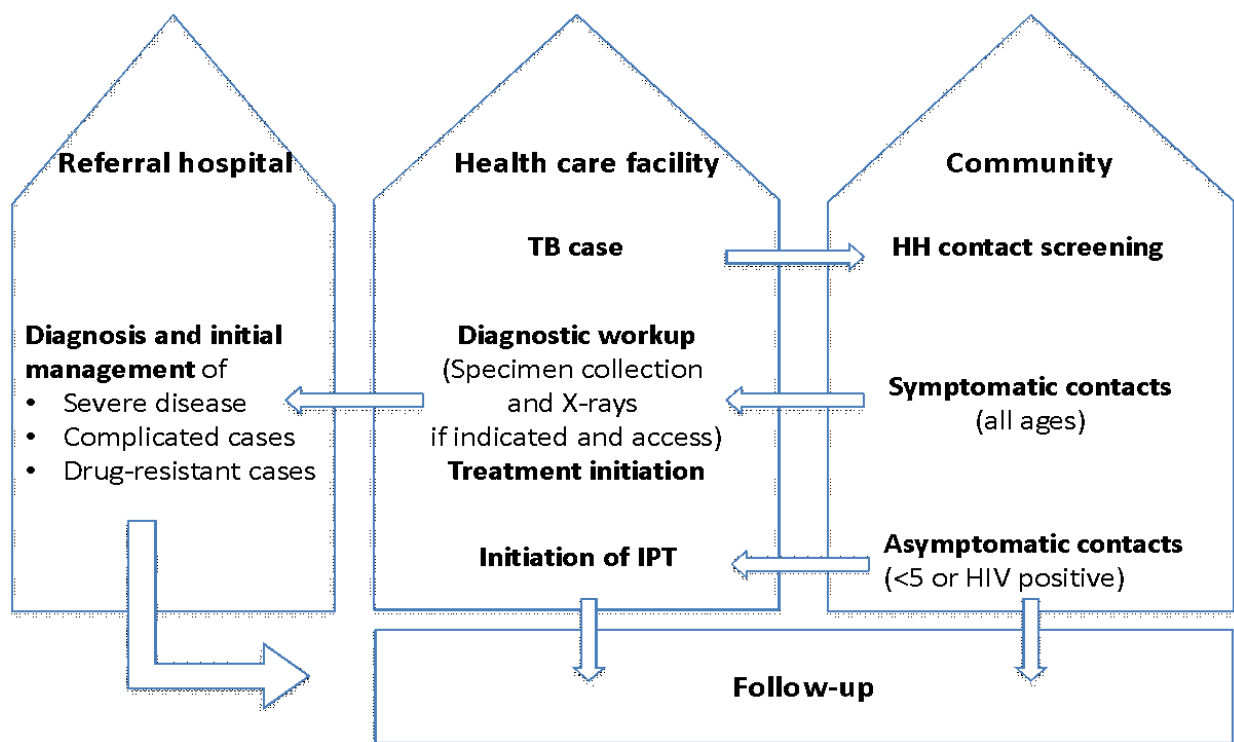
Referral hospital

Diagnosis and initial management of
• Severe disease
• Complicated cases
• Drug-resistant cases

Health care facility

TB case

Diagnostic workup
(Specimen collection and X-rays if indicated and access)
Treatment initiation

Initiation of IPT

Community

HH contact screening

Symptomatic contacts
(all ages)

Asymptomatic contacts
(<5 or HIV positive)

Follow-up